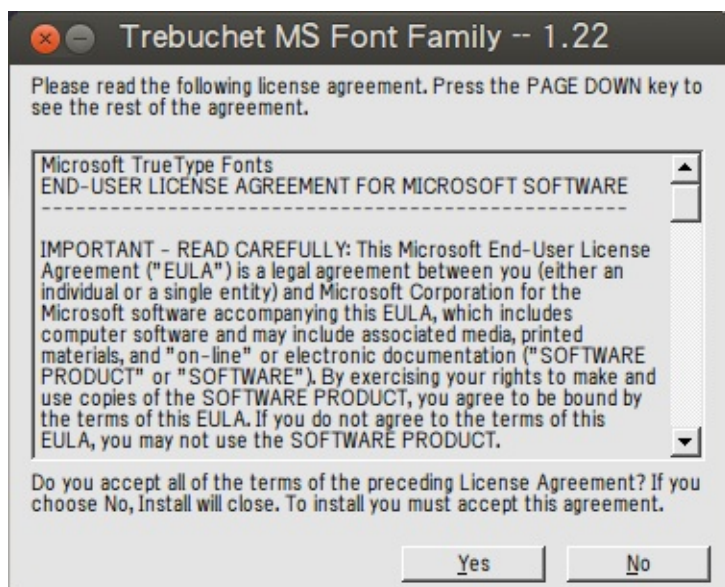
Trebuchet MS Font Family -- 1.22

Please read the following license agreement. Press the PAGE DOWN key to see the rest of the agreement.

Microsoft TrueType Fonts
END-USER LICENSE AGREEMENT FOR MICROSOFT SOFTWARE
------------------------------------------------------------

IMPORTANT - READ CAREFULLY: This Microsoft End-User License Agreement ("EULA") is a legal agreement between you (either an individual or a single entity) and Microsoft Corporation for the Microsoft software accompanying this EULA, which includes computer software and may include associated media, printed materials, and "on-line" or electronic documentation ("SOFTWARE PRODUCT" or "SOFTWARE"). By exercising your rights to make and use copies of the SOFTWARE PRODUCT, you agree to be bound by the terms of this EULA. If you do not agree to the terms of this EULA, you may not use the SOFTWARE PRODUCT.

Do you accept all of the terms of the preceding License Agreement? If you choose No, Install will close. To install you must accept this agreement.

Yes No